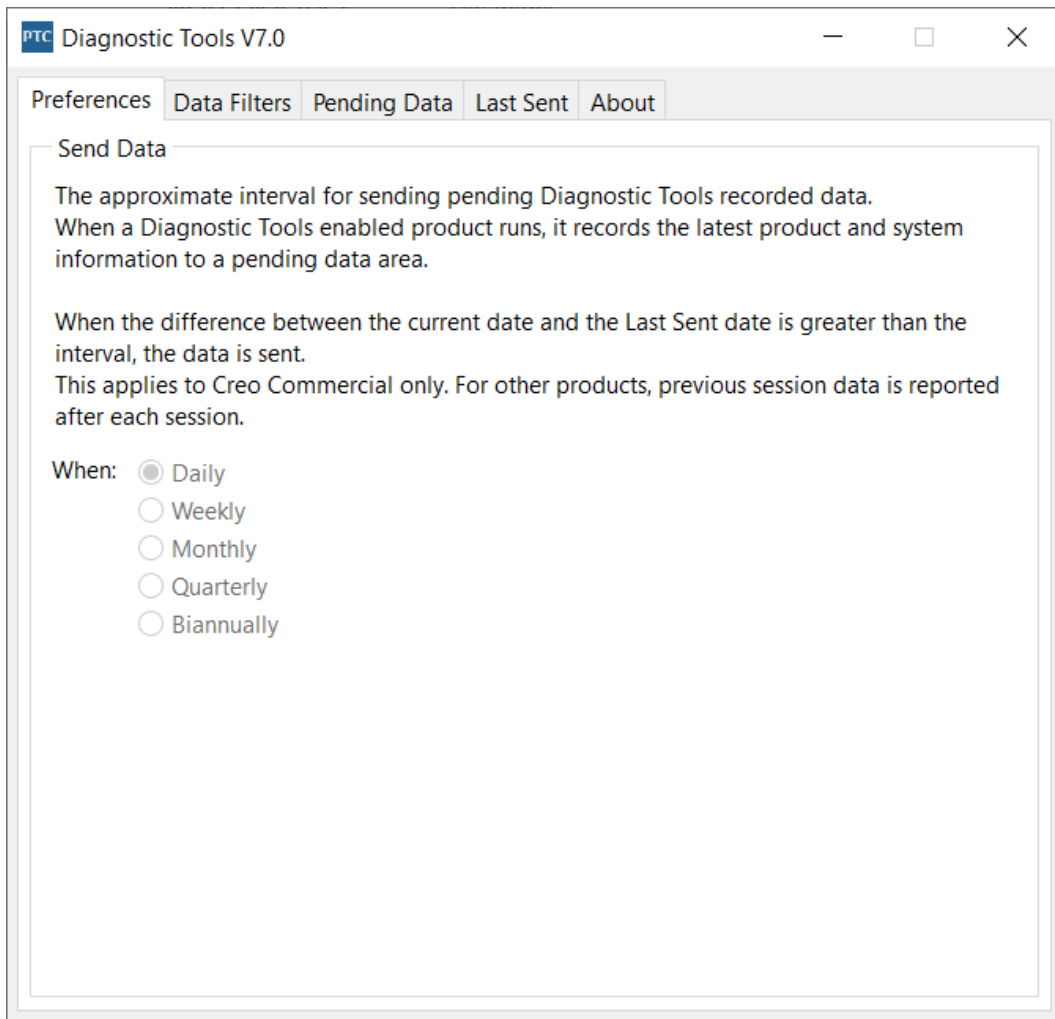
PTC Diagnostic Tools V7.0

Preferences | Data Filters | Pending Data | Last Sent | About

Send Data

The approximate interval for sending pending Diagnostic Tools recorded data.
When a Diagnostic Tools enabled product runs, it records the latest product and system information to a pending data area.

When the difference between the current date and the Last Sent date is greater than the interval, the data is sent.
This applies to Creo Commercial only. For other products, previous session data is reported after each session.

When:
Daily
Weekly
Monthly
Quarterly
Biannually